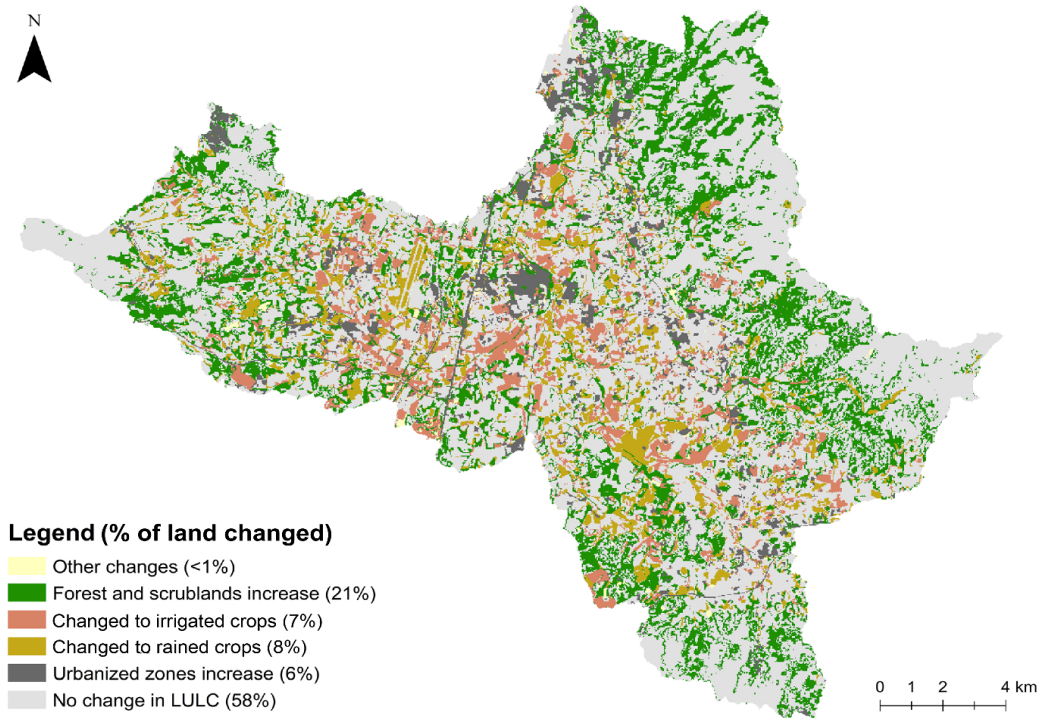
N

Legend (% of land changed)
Other changes (<1%)
Forest and scrublands increase (21%)
Changed to irrigated crops (7%)
Changed to rained crops (8%)
Urbanized zones increase (6%)
No change in LULC (58%)

0 1 2 4 km